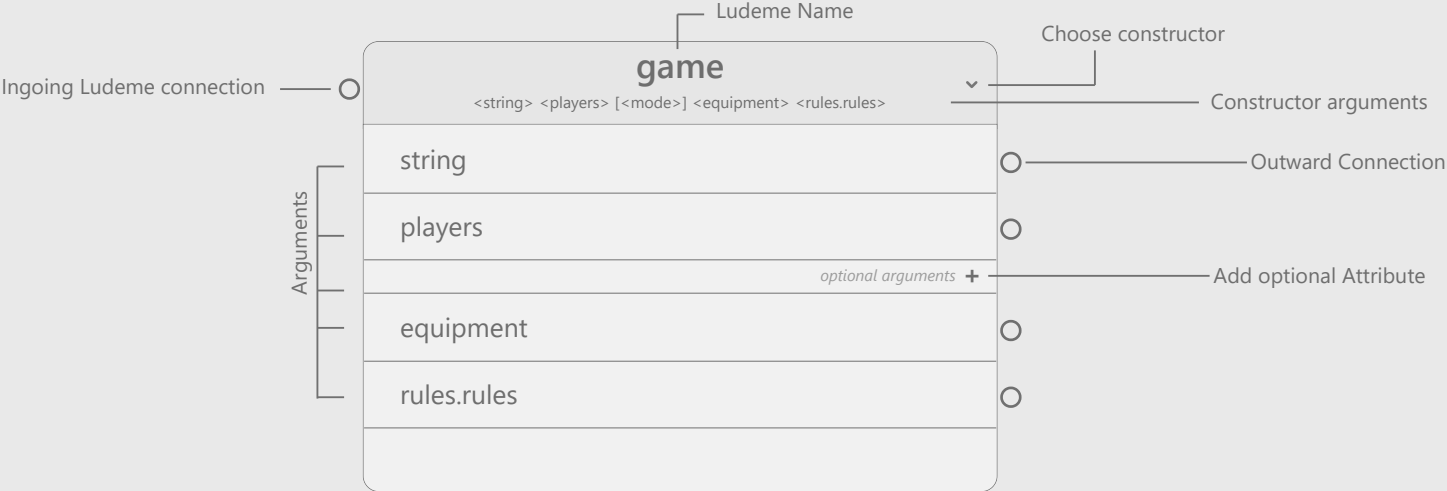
Ludeme Name

Choose constructor

Ingoing Ludeme connection

game

<string> <players> [<mode>] <equipment> <rules.rules>

Constructor arguments

Arguments

string

Outward Connection

players

optional arguments +

Add optional Attribute

equipment

rules.rules